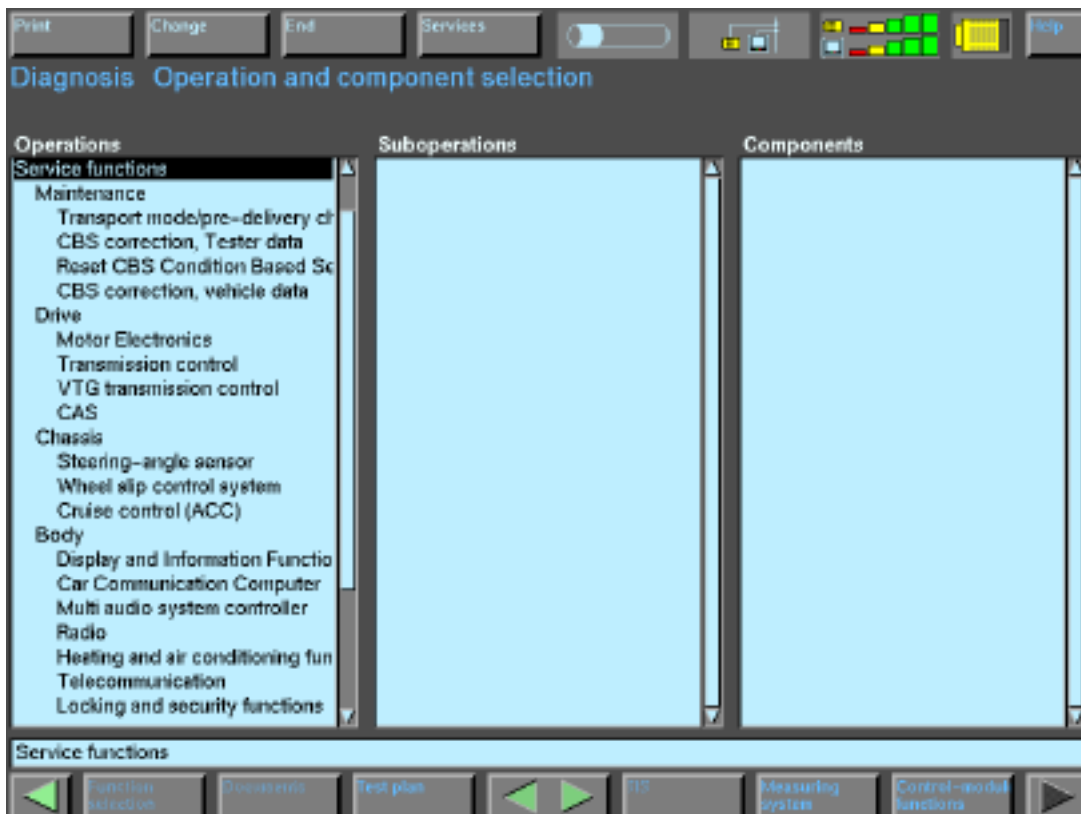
Print
Change
End
Services
Help

Diagnosis Operation and component selection

Operations
Service functions
Maintenance
Transport mode/pre-delivery ch
CBS correction, Tester data
Reset CBS Condition Based Se
CBS correction, vehicle data
Drive
Motor Electronics
Transmission control
VTG transmission control
CAS
Chassis
Steering-angle sensor
Wheel slip control system
Cruise control (ACC)
Body
Display and Information Functio
Car Communication Computer
Multi audio system controller
Radio
Heating and air conditioning fun
Telecommunication
Locking and security functions

Suboperations

Components

Service functions

Function selection
Documents
Test plan
SS
Measuring system
Control-modul functions